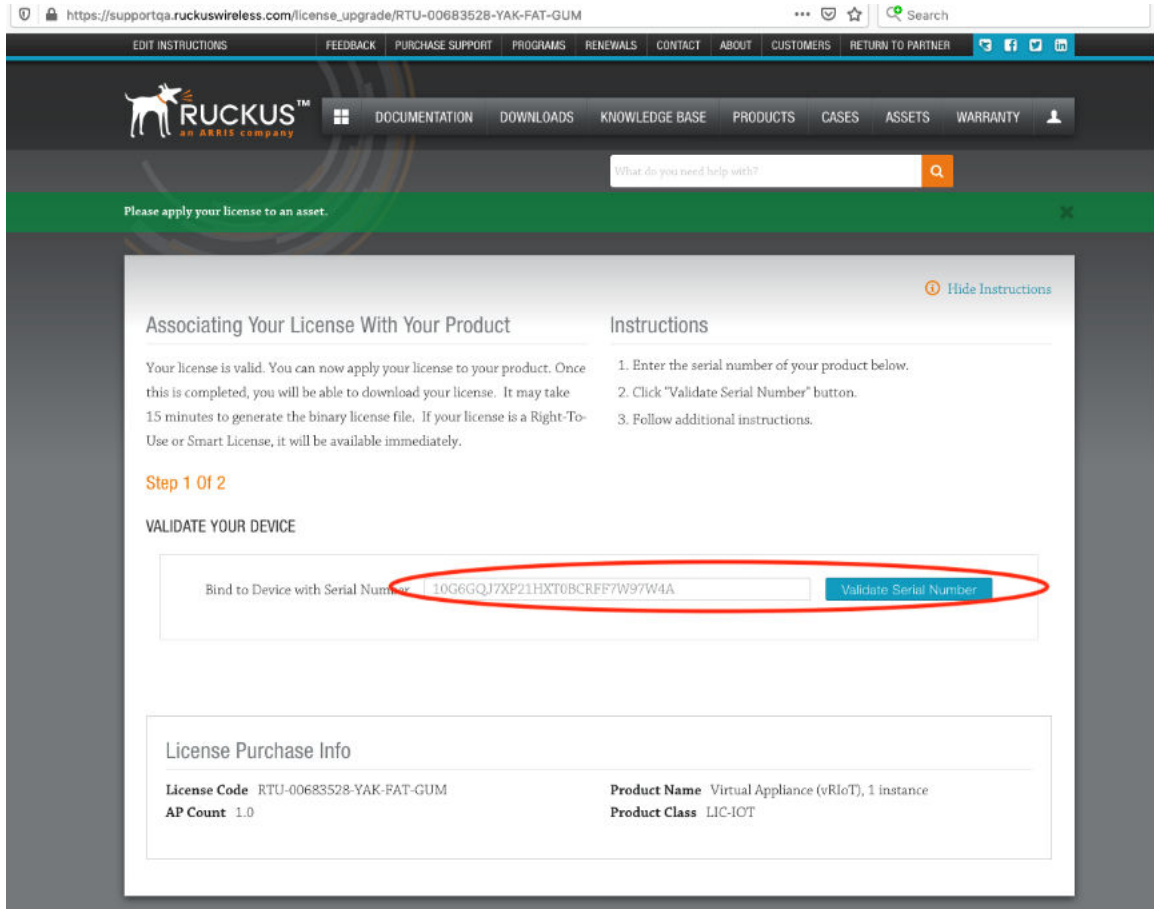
https://supportqa.ruckuswireless.com/license_upgrade/RTU-00683528-YAK-FAT-GUM

Search

EDIT INSTRUCTIONS FEEDBACK PURCHASE SUPPORT PROGRAMS RENEWALS CONTACT ABOUT CUSTOMERS RETURN TO PARTNER

RUCKUS™ an ARRIS company

DOCUMENTATION DOWNLOADS KNOWLEDGE BASE PRODUCTS CASES ASSETS WARRANTY

What do you need help with?

Please apply your license to an asset.

Hide Instructions

Associating Your License With Your Product

Your license is valid. You can now apply your license to your product. Once this is completed, you will be able to download your license. It may take 15 minutes to generate the binary license file. If your license is a Right-To-Use or Smart License, it will be available immediately.

Instructions

1. Enter the serial number of your product below.
2. Click "Validate Serial Number" button.
3. Follow additional instructions.

Step 1 Of 2

VALIDATE YOUR DEVICE

Bind to Device with Serial Number 10G6GQJ7XP21HXT0BCRFF7W97W4A Validate Serial Number

License Purchase Info

License Code RTU-00683528-YAK-FAT-GUM
AP Count 1.0
Product Name Virtual Appliance (vRIoT), 1 instance
Product Class LIC-IOT